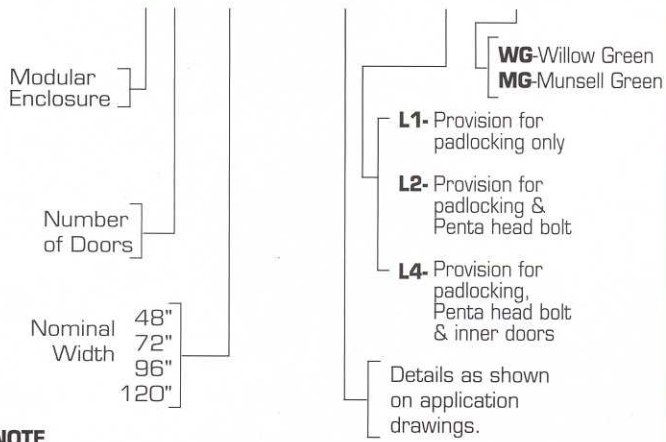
Modular Enclosure

Number of Doors

Nominal Width 48" 72" 96" 120"

WG-Willow Green
MG-Munsell Green

L1- Provision for padlocking only

L2- Provision for padlocking & Penta head bolt

L4- Provision for padlocking, Penta head bolt & inner doors

Details as shown on application drawings.

NOTE